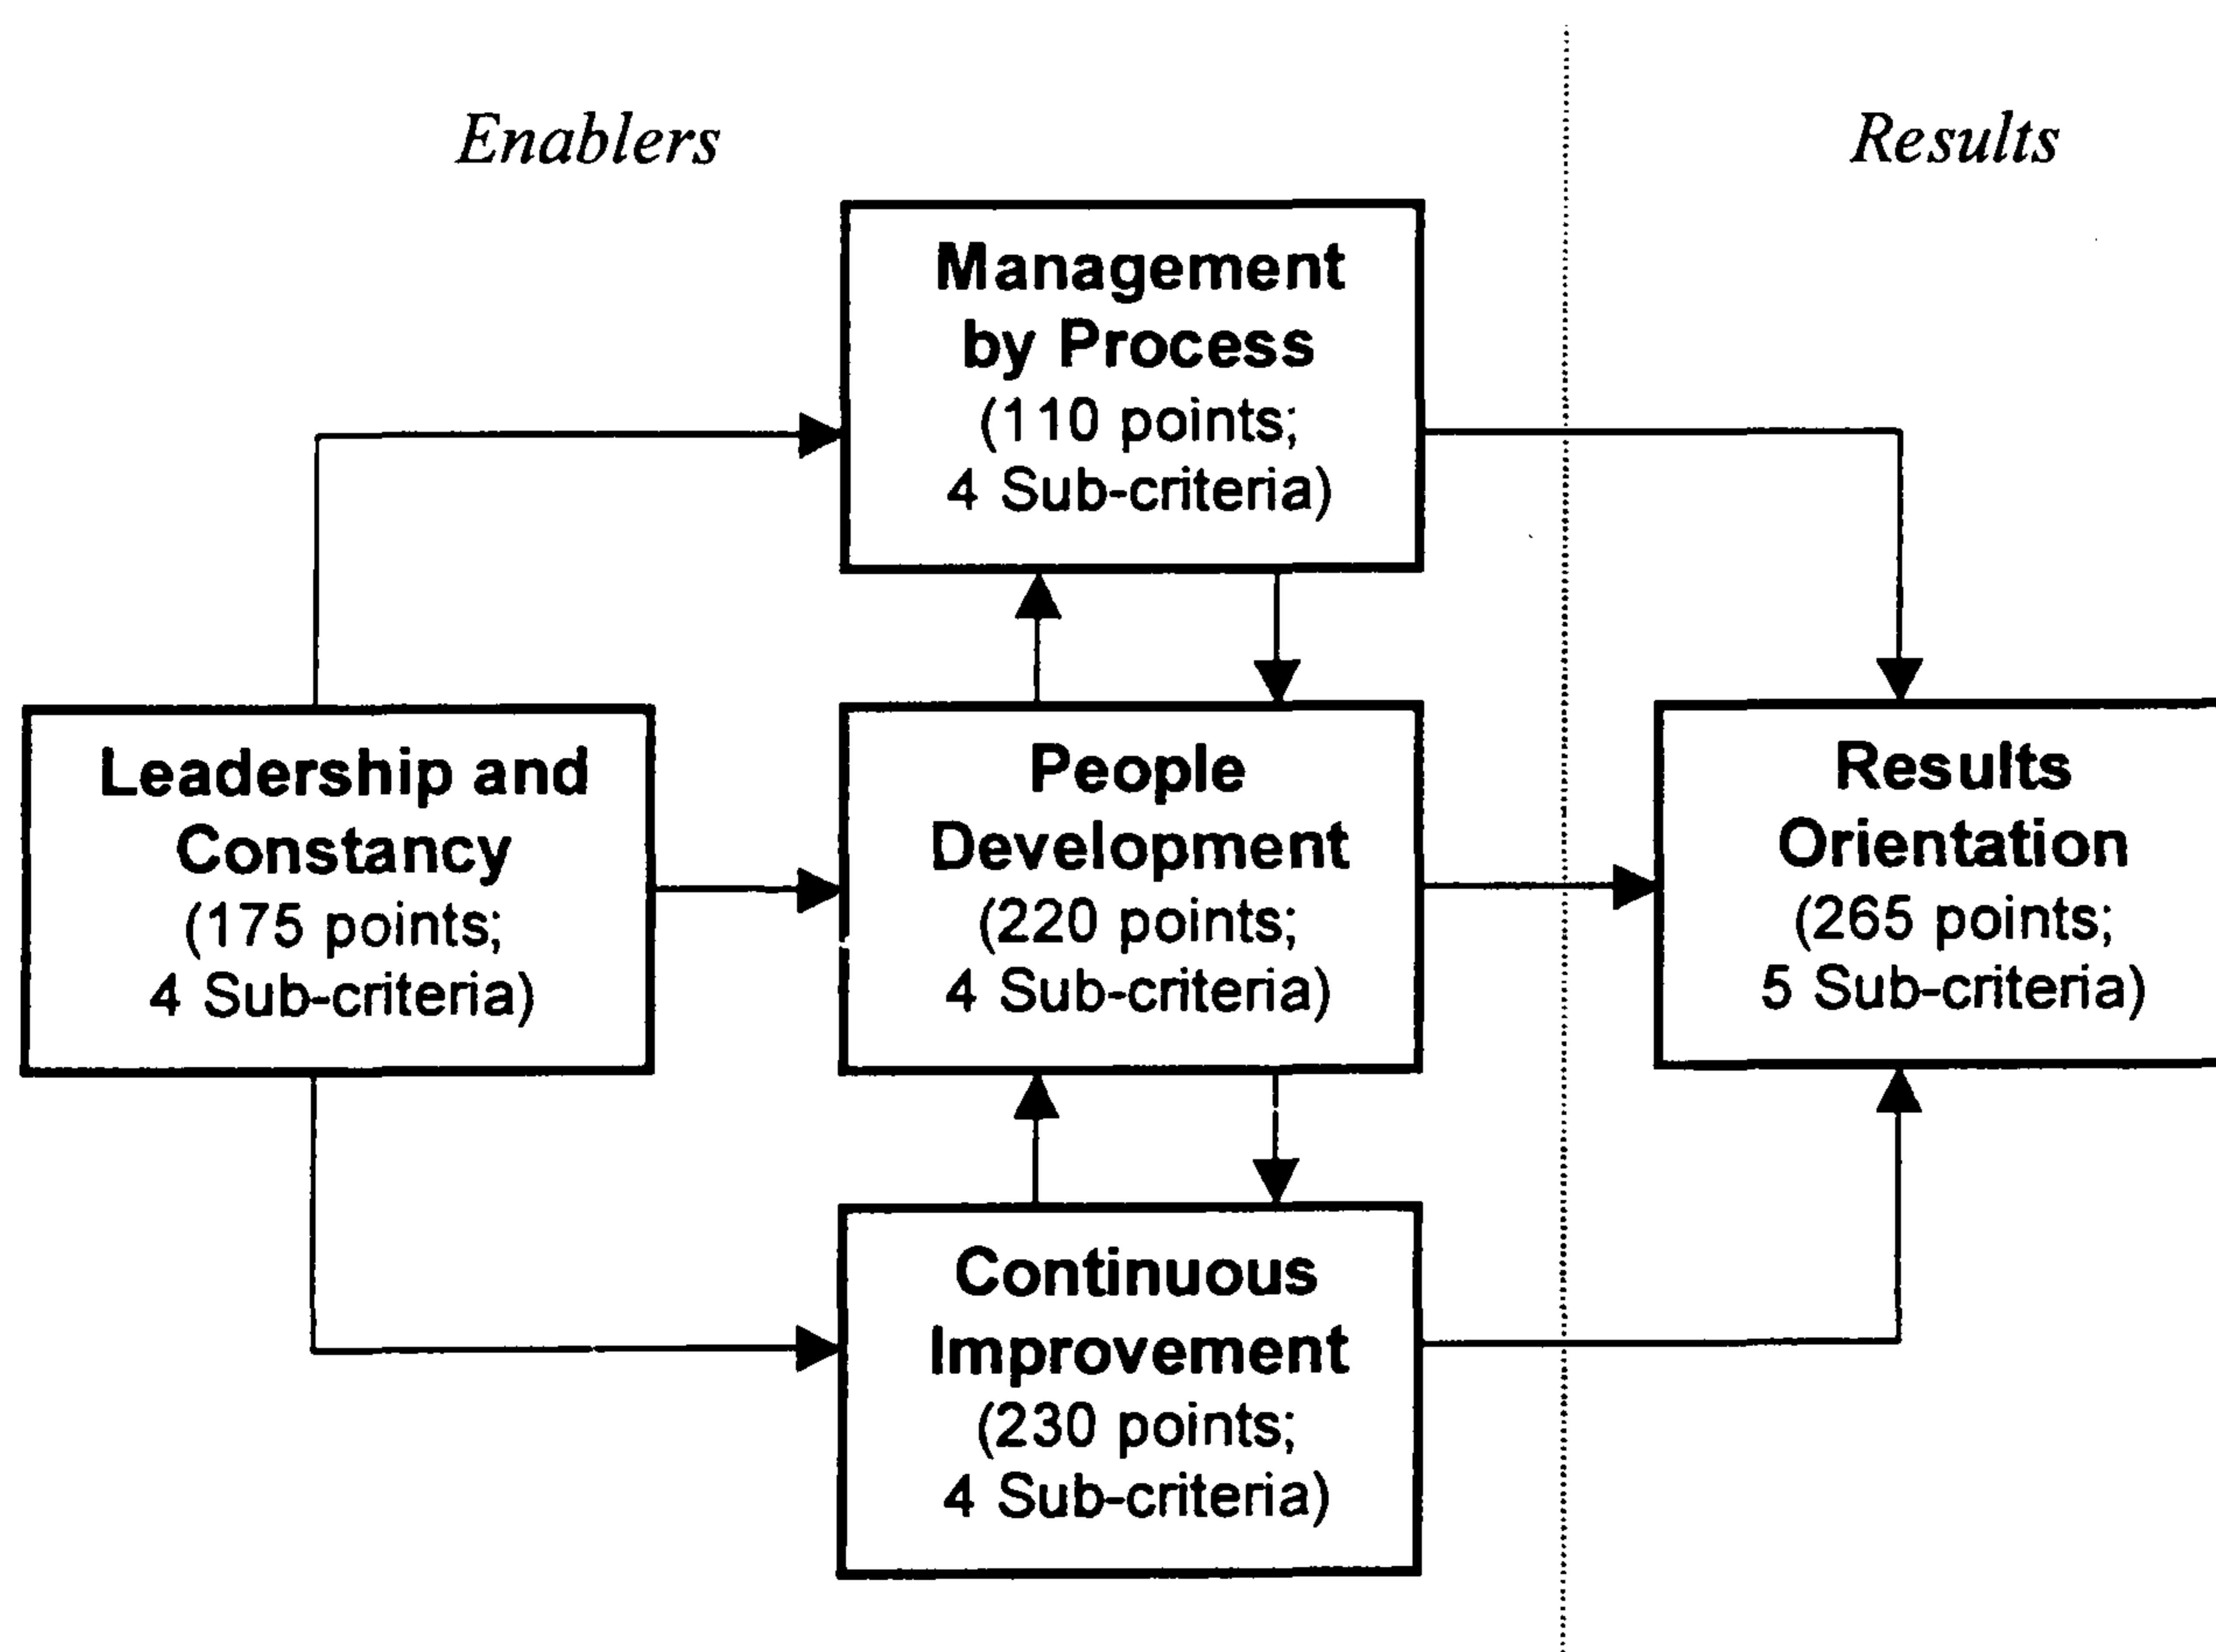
Enablers

Results

Management by Process (110 points; 4 Sub-criteria)

Leadership and Constancy (175 points; 4 Sub-criteria)

People Development (220 points; 4 Sub-criteria)

Results Orientation (265 points; 5 Sub-criteria)

Continuous Improvement (230 points; 4 Sub-criteria)